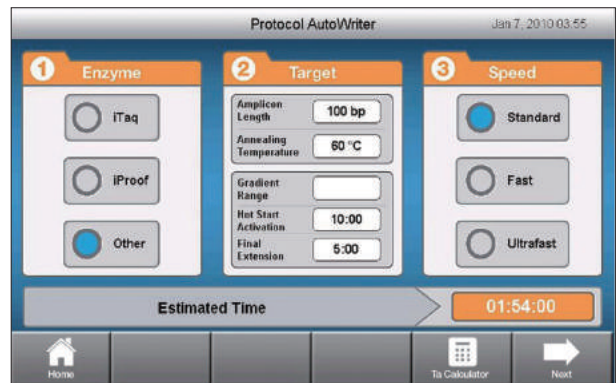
Protocol AutoWriter

Jan 7, 2010 03:55

1 Enzyme

iTaq

iProof

Other

2 Target

Amplicon Length

100 bp

Annealing Temperature

60 °C

Gradient Range

Hot Start Activation

10:00

Final Extension

5:00

3 Speed

Standard

Fast

Ultrafast

Estimated Time

01:54:00

Home

Ta Calculator

Next